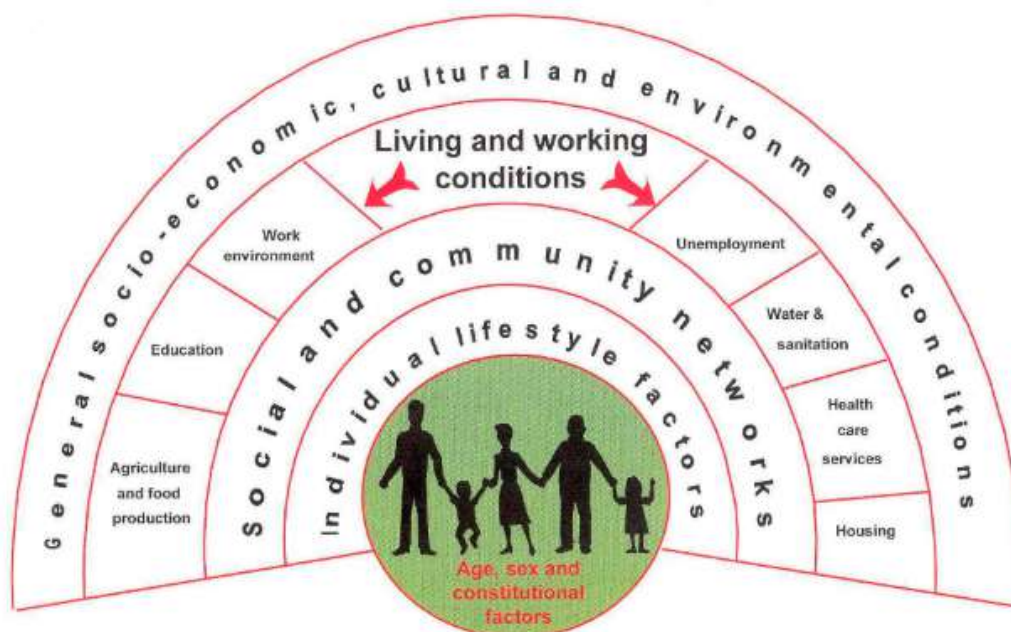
General socio-economic, cultural and environmental conditions

Living and working conditions

Work environment

Education

Agriculture and food production

Unemployment

Water & sanitation

Health care services

Housing

Social and community networks

Individual lifestyle factors

Age, sex and constitutional factors